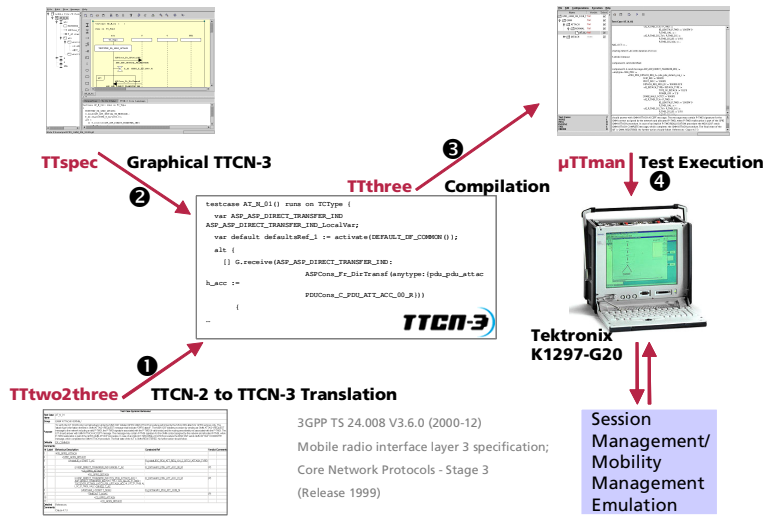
TTspec Graphical TTCN-3

❷

testcase AT_N_01() runs on TCType {
var ASP_ASP_DIRECT_TRANSFER_IND ASP_ASP_DIRECT_TRANSFER_IND_LocalVar;
var default defaultsRef_1 := activate(DEFAULT_DF_COMMON());
alt {
[] G.receive(ASP_ASP_DIRECT_TRANSFER_IND:
ASPCons_Fr_DirTransf(anytype:{pdu_pdu_attac h_acc :=
PDUCons_C_PDU_ATT_ACC_00_R}))
{
…

TTCN-3

❸ TTthree Compilation

µTTman Test Execution

❹

Tektronix K1297-G20

❶

TTtwo2three TTCN-2 to TTCN-3 Translation

3GPP TS 24.008 V3.6.0 (2000-12)
Mobile radio interface layer 3 specification;
Core Network Protocols - Stage 3
(Release 1999)

Session Management/ Mobility Management Emulation